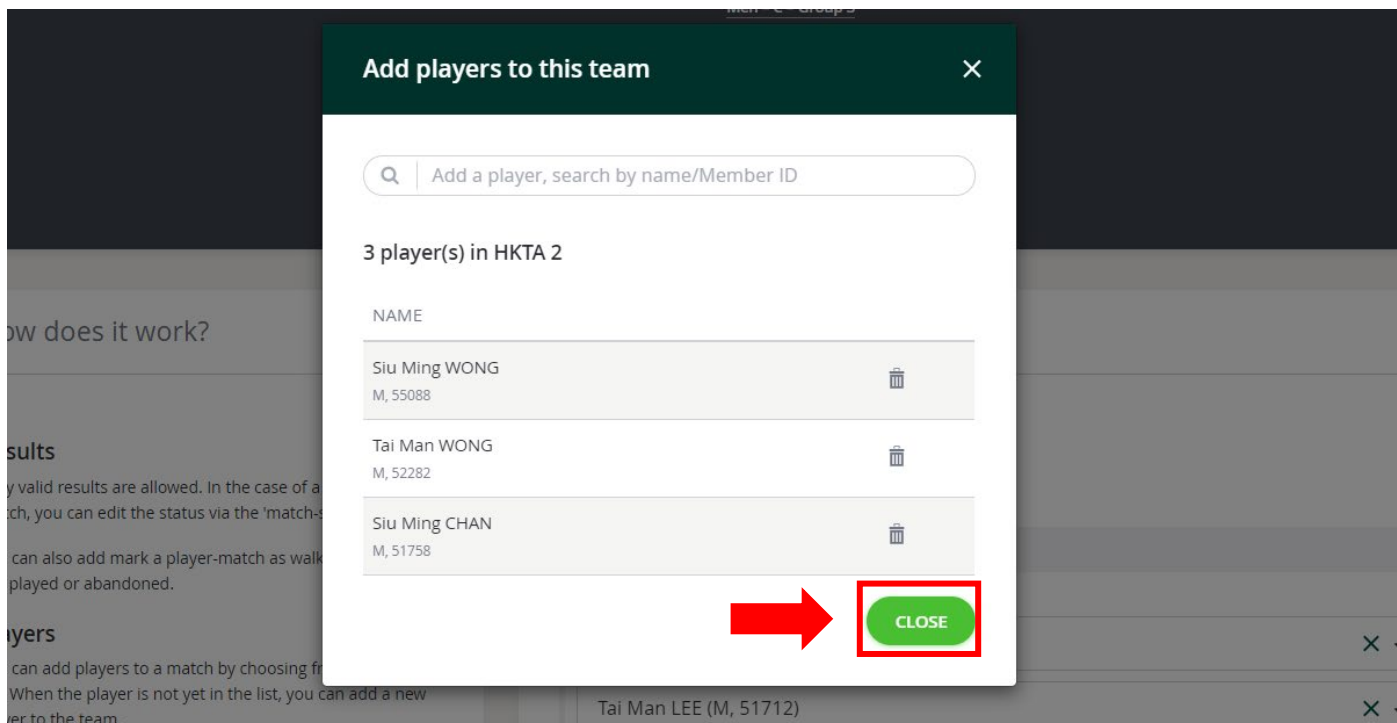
Men - C - Group 3

Add players to this team

Add a player, search by name/Member ID

3 player(s) in HKTA 2

NAME

Siu Ming WONG
M, 55088

Tai Man WONG
M, 52282

Siu Ming CHAN
M, 51758

CLOSE

ow does it work?

sults

y valid results are allowed. In the case of a
tch, you can edit the status via the 'match-s

can also add mark a player-match as walk
played or abandoned.

ayers

can add players to a match by choosing fr
When the player is not yet in the list, you can add a new
er to the team

Tai Man LEE (M, 51712)